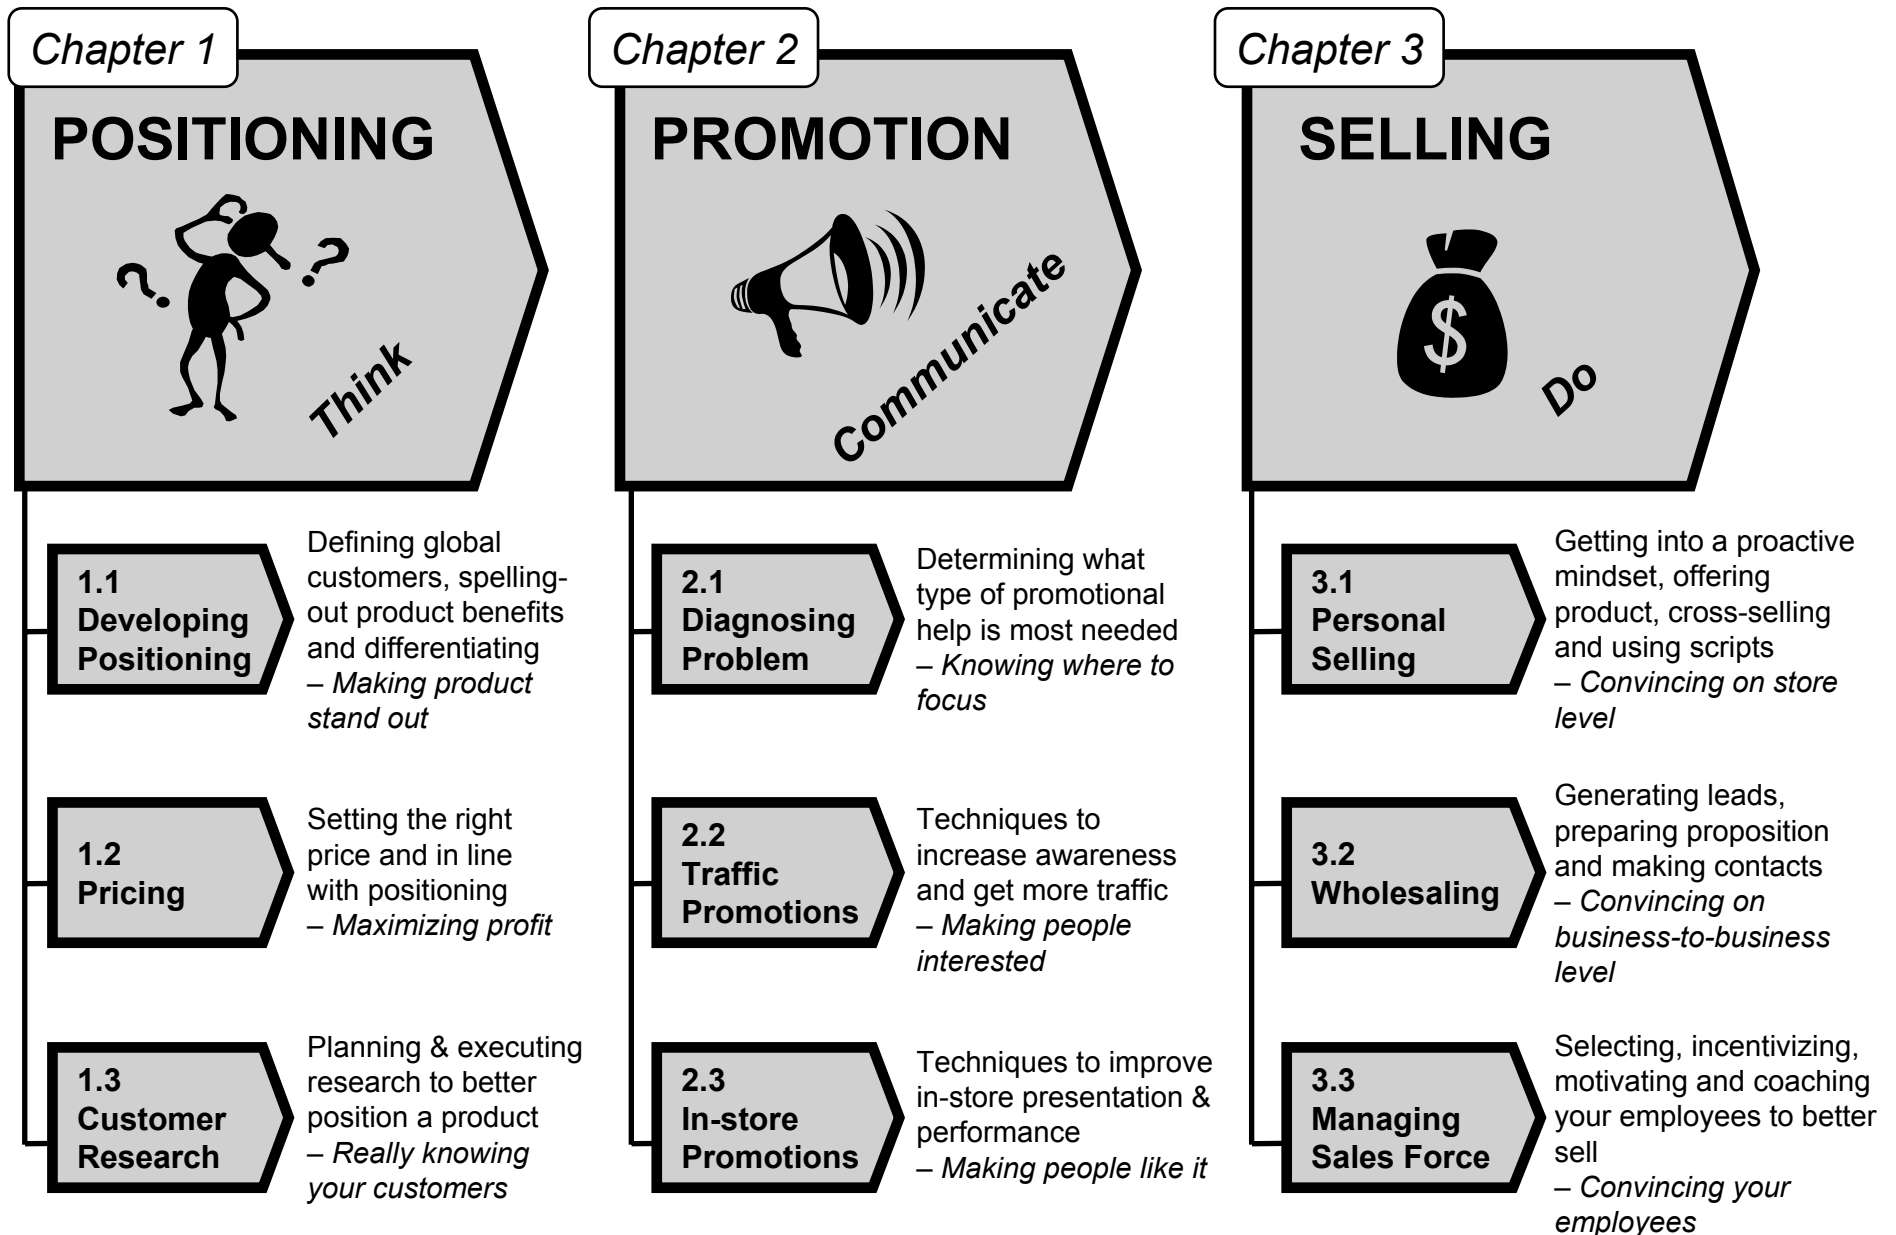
Chapter 1

POSITIONING

Think

1.1 Developing Positioning

Defining global customers, spelling-out product benefits and differentiating – Making product stand out

1.2 Pricing

Setting the right price and in line with positioning – Maximizing profit

1.3 Customer Research

Planning & executing research to better position a product – Really knowing your customers

Chapter 2

PROMOTION

Communicate

2.1 Diagnosing Problem

Determining what type of promotional help is most needed – Knowing where to focus

2.2 Traffic Promotions

Techniques to increase awareness and get more traffic – Making people interested

2.3 In-store Promotions

Techniques to improve in-store presentation & performance – Making people like it

Chapter 3

SELLING

$

Do

3.1 Personal Selling

Getting into a proactive mindset, offering product, cross-selling and using scripts – Convincing on store level

3.2 Wholesaling

Generating leads, preparing proposition and making contacts – Convincing on business-to-business level

3.3 Managing Sales Force

Selecting, incentivizing, motivating and coaching your employees to better sell – Convincing your employees